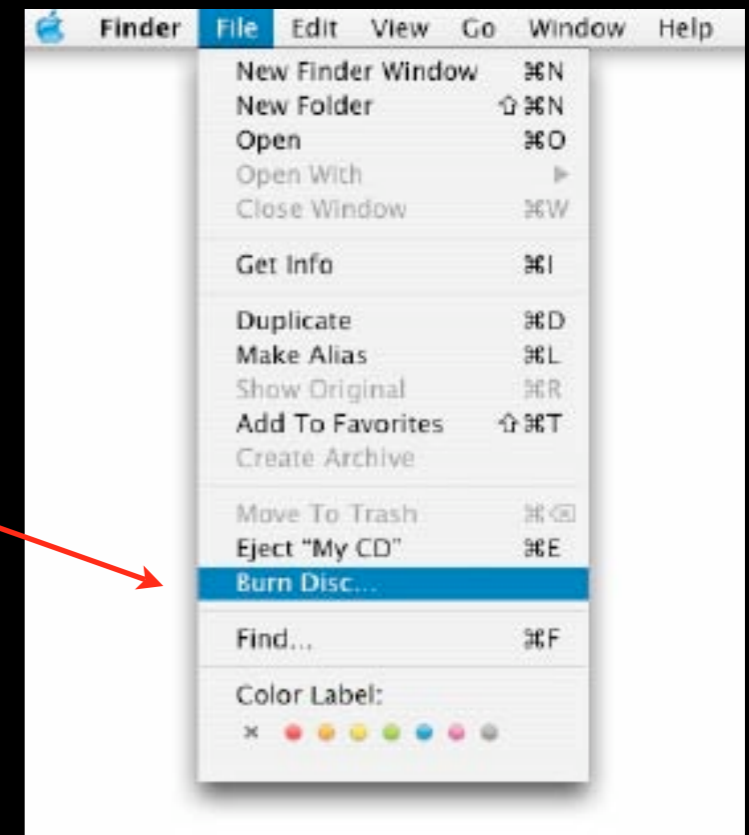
Finder File Edit View Go Window Help

New Finder Window ⌘N
New Folder ⇧⌘N
Open ⌘O
Open With ▶
Close Window ⌘W

Get Info ⌘I

Duplicate ⌘D
Make Alias ⌘L
Show Original ⌘R
Add To Favorites ⇧⌘T
Create Archive

Move To Trash ⌘⌫
Eject "My CD" ⌘E
Burn Disc...

Find... ⌘F

Color Label:
×